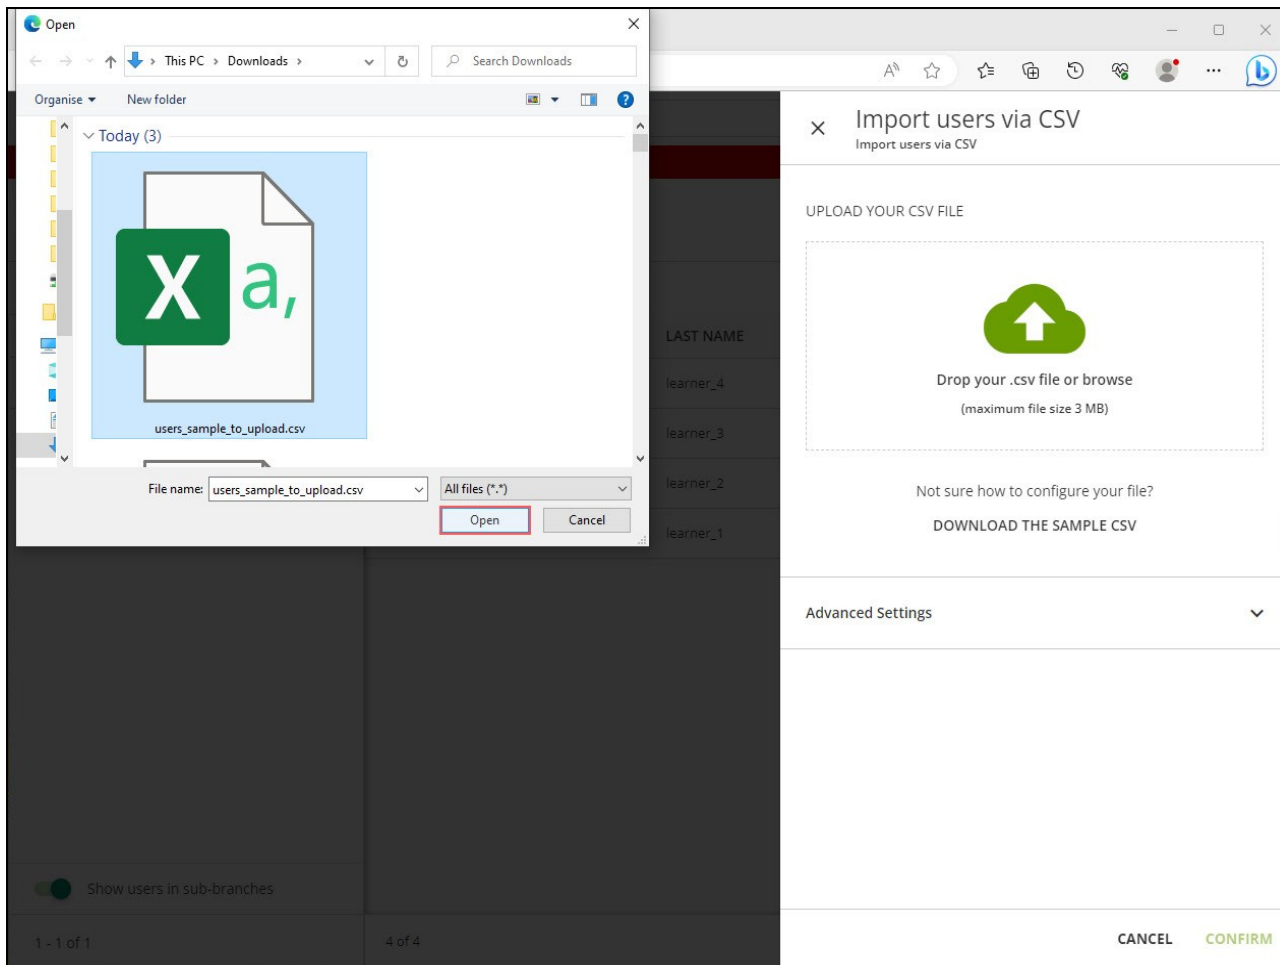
Open

This PC > Downloads >

Search Downloads

Organise ▾ New folder

Today (3)

X a,

users_sample_to_upload.csv

File name: users_sample_to_upload.csv

All files (*.*)

Open

Cancel

LAST NAME

learner_4

learner_3

learner_2

learner_1

Show users in sub-branches

1 - 1 of 1

4 of 4

Import users via CSV

Import users via CSV

UPLOAD YOUR CSV FILE

Drop your .csv file or browse

(maximum file size 3 MB)

Not sure how to configure your file?

DOWNLOAD THE SAMPLE CSV

Advanced Settings

CANCEL

CONFIRM